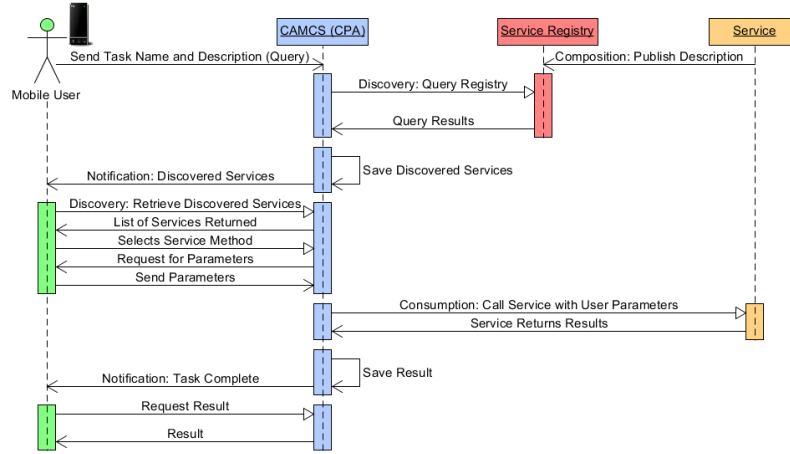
Mobile User

CAMCS (CPA)

Service Registry

Service

Send Task Name and Description (Query)

Composition: Publish Description

Discovery: Query Registry

Query Results

Save Discovered Services

Notification: Discovered Services

Discovery: Retrieve Discovered Services

List of Services Returned

Selects Service Method

Request for Parameters

Send Parameters

Consumption: Call Service with User Parameters

Service Returns Results

Save Result

Notification: Task Complete

Request Result

Result